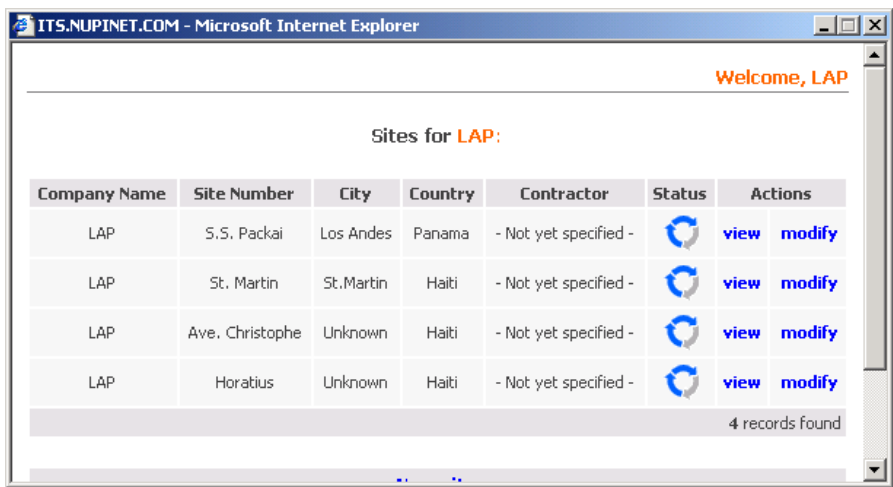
ITS.NUPINET.COM - Microsoft Internet Explorer

Welcome, LAP

Sites for LAP:

| Company Name | Site Number | City | Country | Contractor | Status | Actions | |
|---|---|---|---|---|---|---|---|
| LAP | S.S. Packai | Los Andes | Panama | - Not yet specified - | | view | modify |
| LAP | St. Martin | St.Martin | Haiti | - Not yet specified - | | view | modify |
| LAP | Ave. Christophe | Unknown | Haiti | - Not yet specified - | | view | modify |
| LAP | Horatius | Unknown | Haiti | - Not yet specified - | | view | modify |

4 records found

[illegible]